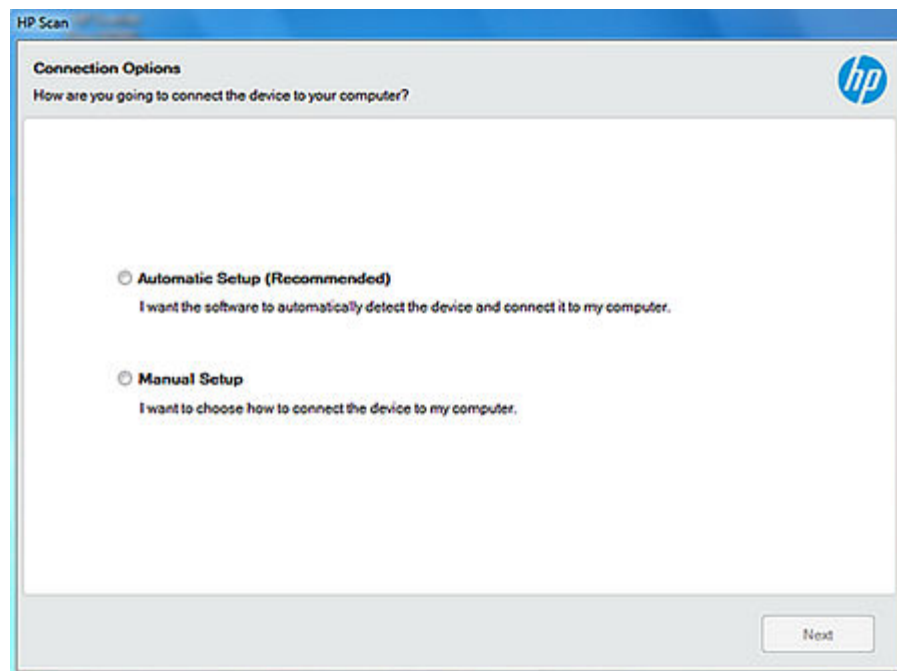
HP Scan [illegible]

Connection Options

How are you going to connect the device to your computer?

hp

Automatic Setup (Recommended)

I want the software to automatically detect the device and connect it to my computer.

Manual Setup

I want to choose how to connect the device to my computer.

Next